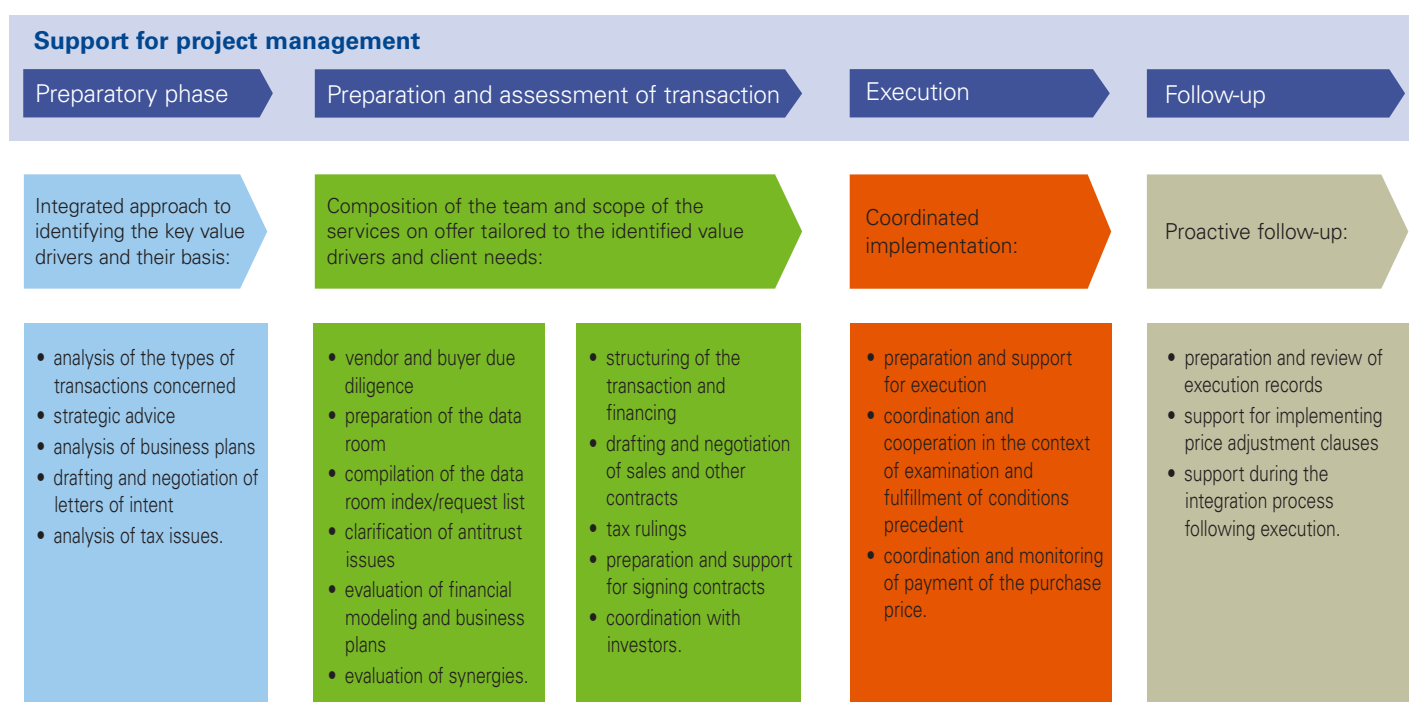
Support for project management

Preparatory phase

Preparation and assessment of transaction

Execution

Follow-up

Integrated approach to identifying the key value drivers and their basis:

Composition of the team and scope of the services on offer tailored to the identified value drivers and client needs:

Coordinated implementation:

Proactive follow-up:

• analysis of the types of transactions concerned
• strategic advice
• analysis of business plans
• drafting and negotiation of letters of intent
• analysis of tax issues.

• vendor and buyer due diligence
• preparation of the data room
• compilation of the data room index/request list
• clarification of antitrust issues
• evaluation of financial modeling and business plans
• evaluation of synergies.

• structuring of the transaction and financing
• drafting and negotiation of sales and other contracts
• tax rulings
• preparation and support for signing contracts
• coordination with investors.

• preparation and support for execution
• coordination and cooperation in the context of examination and fulfillment of conditions precedent
• coordination and monitoring of payment of the purchase price.

• preparation and review of execution records
• support for implementing price adjustment clauses
• support during the integration process following execution.